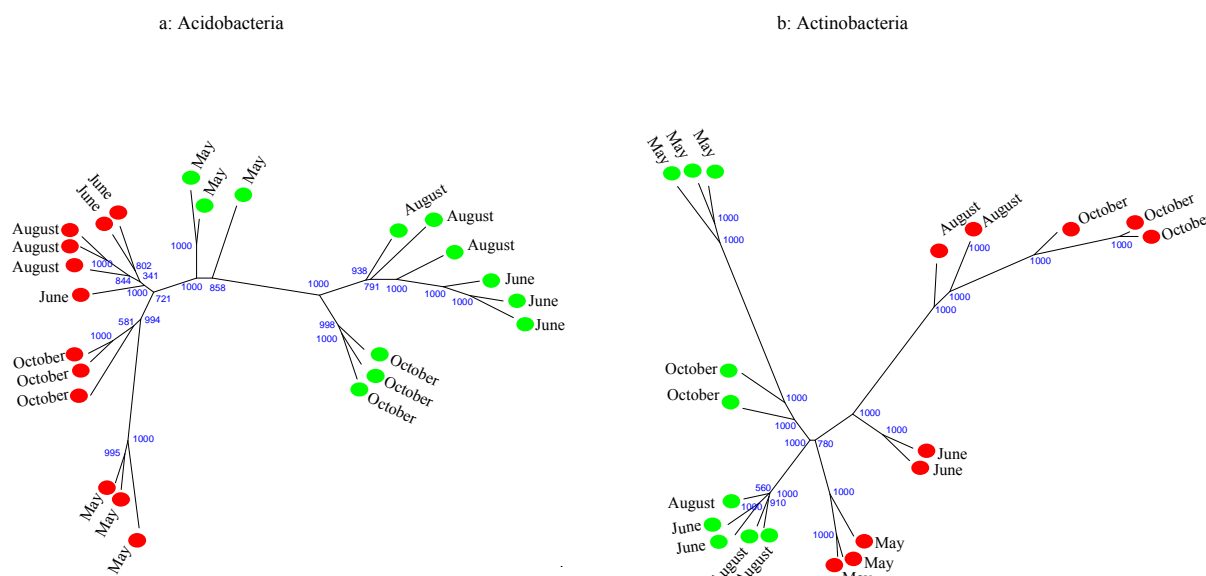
a: Acidobacteria

b: Actinobacteria

May
May
May
June
June
August
August
August
June
802
341
1000
844
1000
721
1000
1000
858
581
994
1000
October
October
October
1000
995
May
May
May
August
August
August
938
791
1000
1000
1000
June
June
June
1000
998
1000
October
October
October

May
May
May
1000
1000
August
August
1000
October
October
Octobe
1000
1000
1000
1000
October
October
1000
1000
1000
1000
780
1000
1000
June
June
August
560
1000
1000
910
June
June
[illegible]ugust
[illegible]ugust
1000
1000
May
May
May